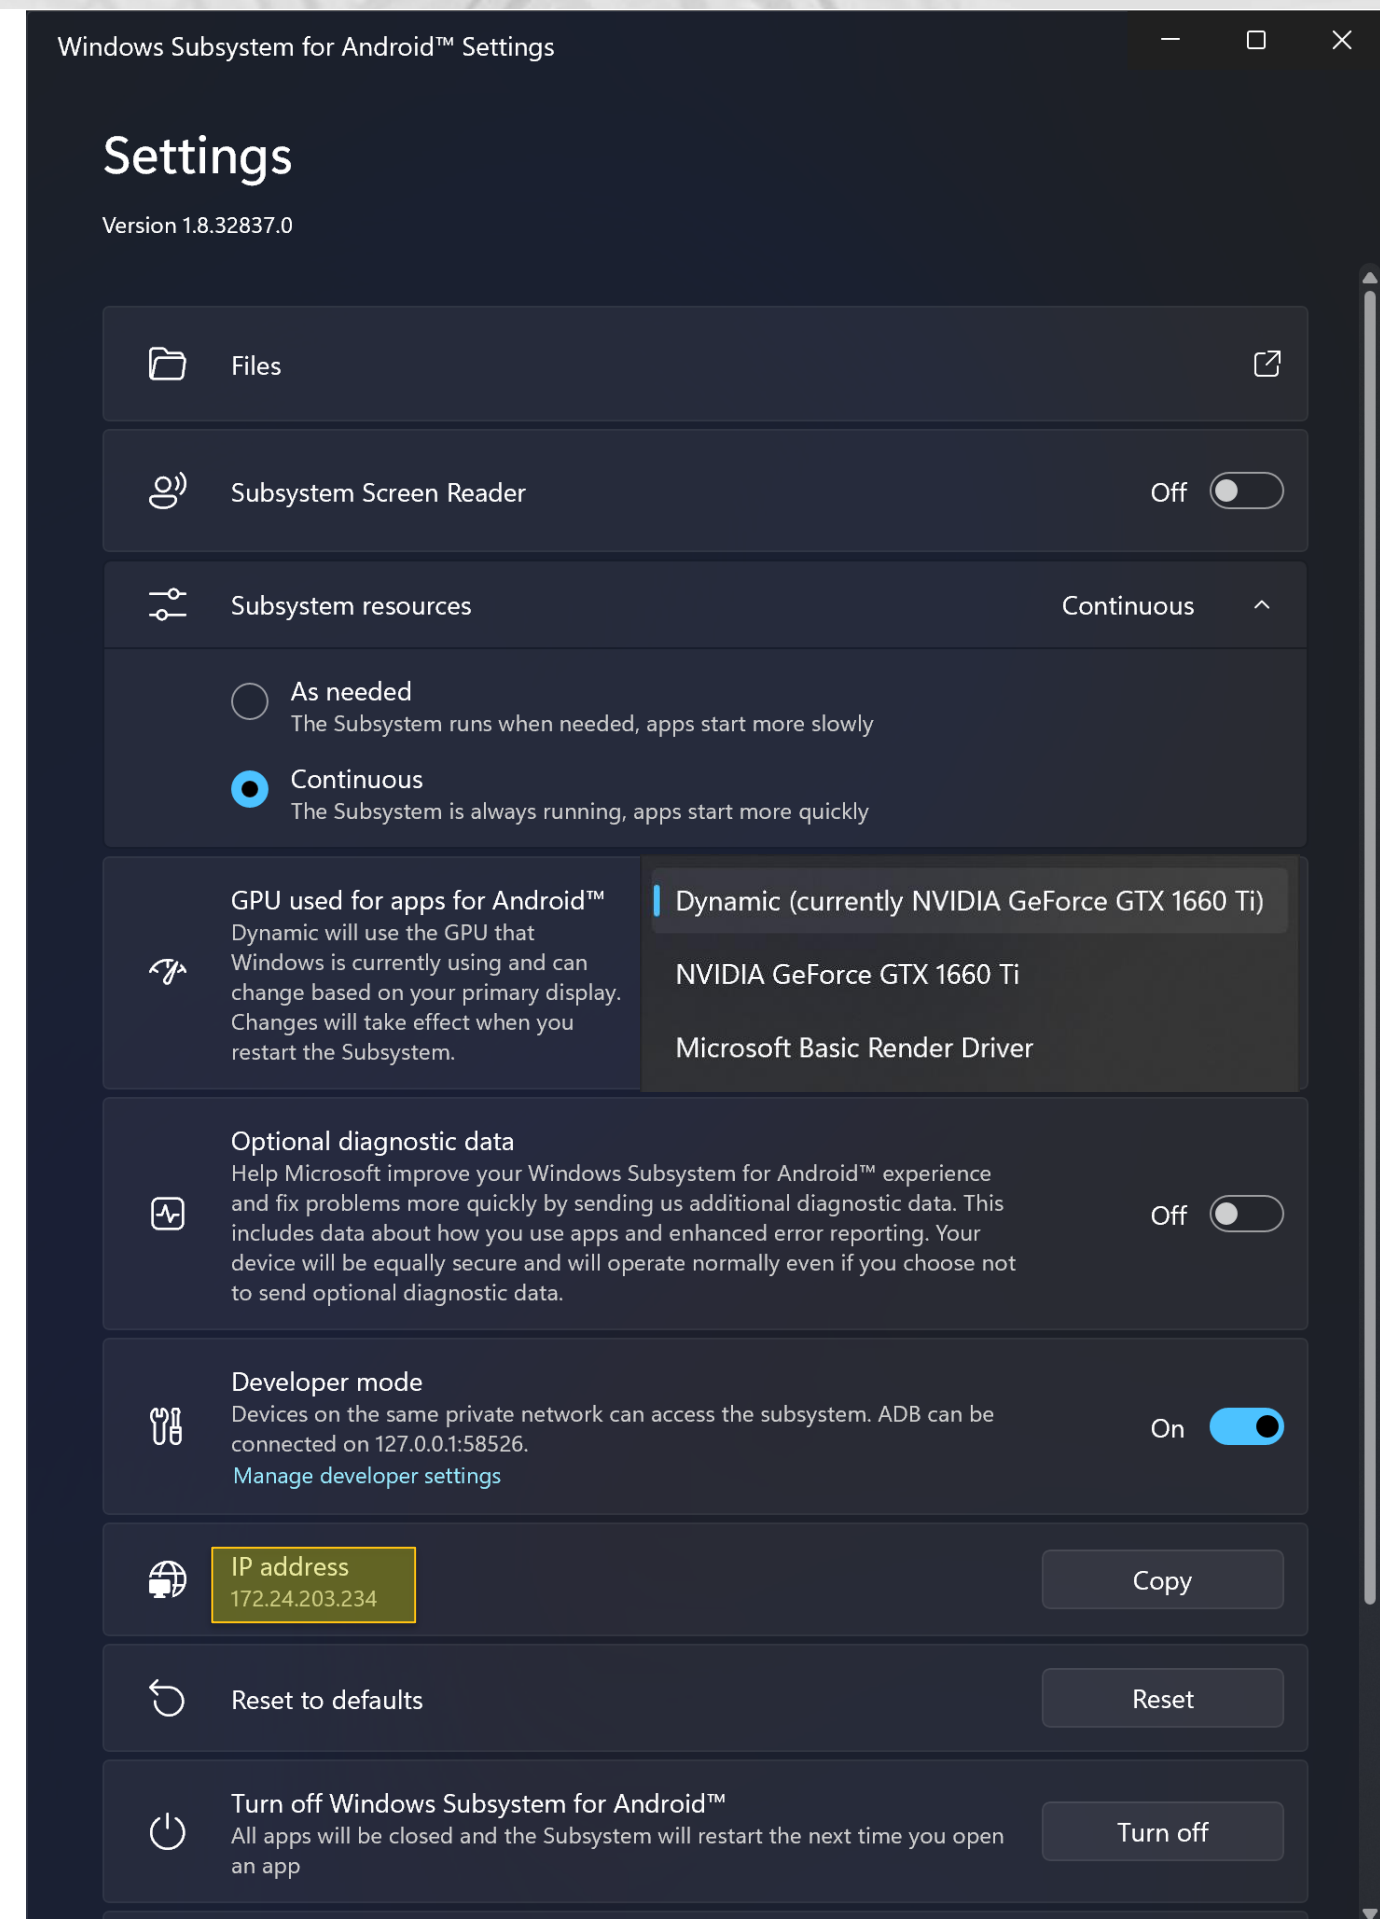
Windows Subsystem for Android™ Settings

Settings

Version 1.8.32837.0

Files

Subsystem Screen Reader

Off

Subsystem resources

Continuous

As needed
The Subsystem runs when needed, apps start more slowly

Continuous
The Subsystem is always running, apps start more quickly

GPU used for apps for Android™
Dynamic will use the GPU that Windows is currently using and can change based on your primary display. Changes will take effect when you restart the Subsystem.

Dynamic (currently NVIDIA GeForce GTX 1660 Ti)

NVIDIA GeForce GTX 1660 Ti

Microsoft Basic Render Driver

Optional diagnostic data
Help Microsoft improve your Windows Subsystem for Android™ experience and fix problems more quickly by sending us additional diagnostic data. This includes data about how you use apps and enhanced error reporting. Your device will be equally secure and will operate normally even if you choose not to send optional diagnostic data.

Off

Developer mode
Devices on the same private network can access the subsystem. ADB can be connected on 127.0.0.1:58526.
Manage developer settings

On

IP address
172.24.203.234

Copy

Reset to defaults

Reset

Turn off Windows Subsystem for Android™
All apps will be closed and the Subsystem will restart the next time you open an app

Turn off